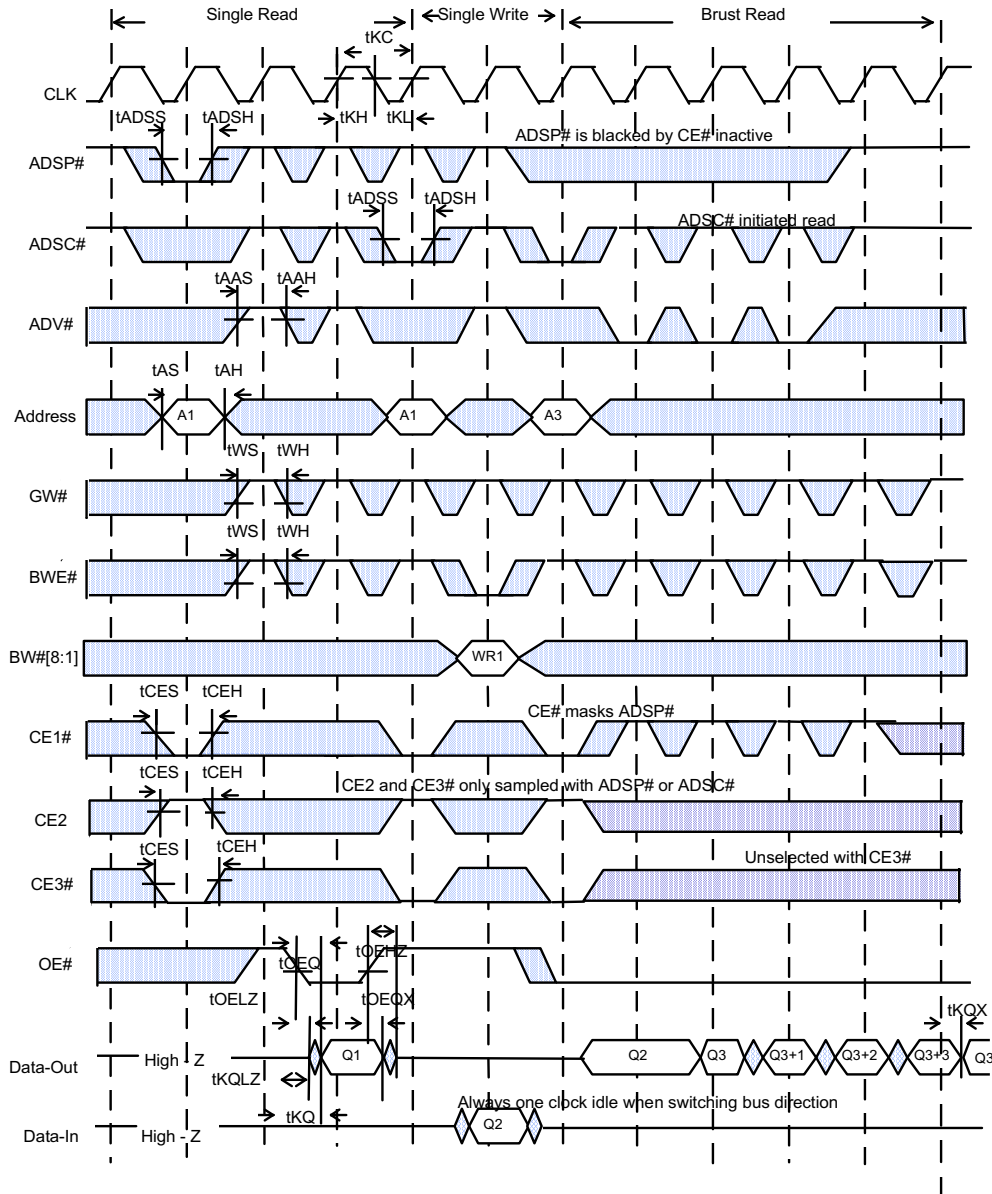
Single Read
Single Write
Brust Read
tKC
CLK
tADSS
tADSH
tKH
tKL
ADSP# is blacked by CE# inactive
ADSP#
tADSS
tADSH
ADSC# initiated read
ADSC#
tAAS
tAAH
ADV#
tAS
tAH
Address
A1
A1
A3
tWS
tWH
GW#
tWS
tWH
BWE#
BW#[8:1]
WR1
tCES
tCEH
CE# masks ADSP#
CE1#
tCES
tCEH
CE2 and CE3# only sampled with ADSP# or ADSC#
CE2
tCES
tCEH
Unselected with CE3#
CE3#
OE#
tCEQ
tOEHZ
tOELZ
tOEQX
tKQX
Data-Out
High - Z
Q1
Q2
Q3
Q3+1
Q3+2
Q3+3
Q3
tKQLZ
Always one clock idle when switching bus direction
tKQ
Data-In
High - Z
Q2